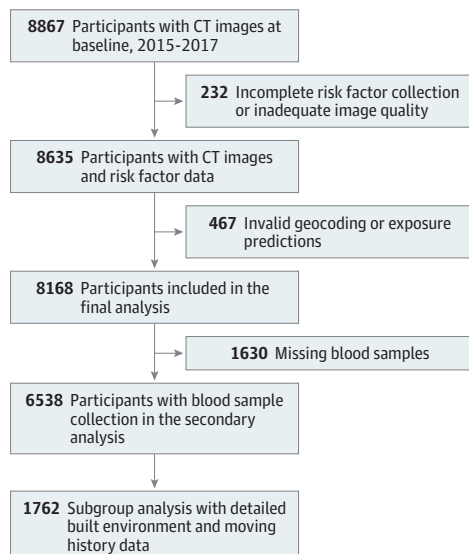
8867 Participants with CT images at baseline, 2015-2017

232 Incomplete risk factor collection or inadequate image quality

8635 Participants with CT images and risk factor data

467 Invalid geocoding or exposure predictions

8168 Participants included in the final analysis

1630 Missing blood samples

6538 Participants with blood sample collection in the secondary analysis

1762 Subgroup analysis with detailed built environment and moving history data